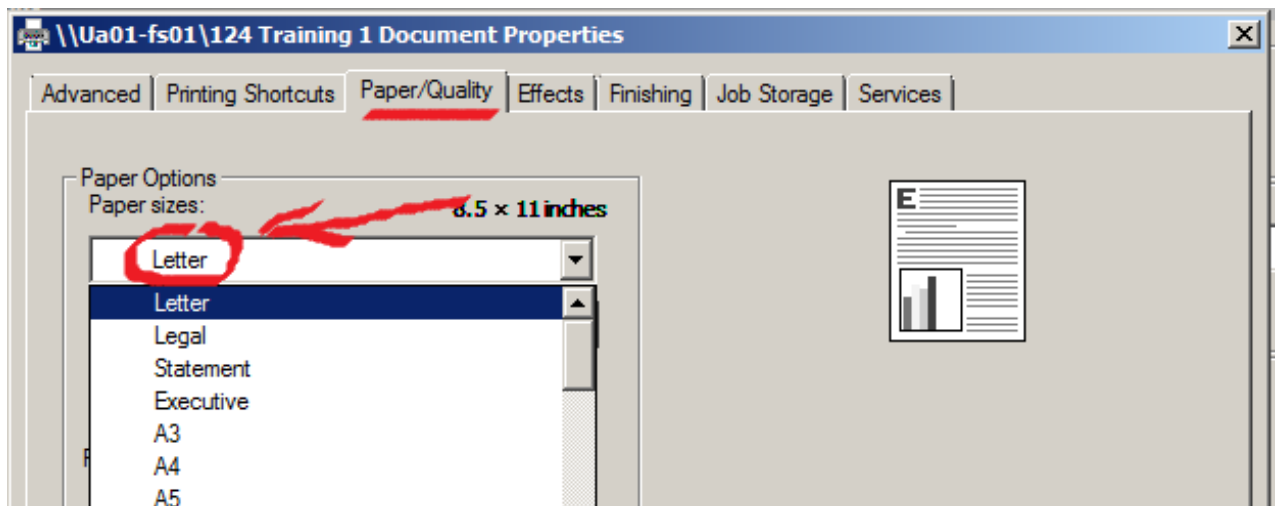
\\Ua01-fs01\124 Training 1 Document Properties

Advanced | Printing Shortcuts | Paper/Quality | Effects | Finishing | Job Storage | Services

Paper Options
Paper sizes: 8.5 × 11 inches

Letter

Letter
Legal
Statement
Executive
A3
A4
A5

E